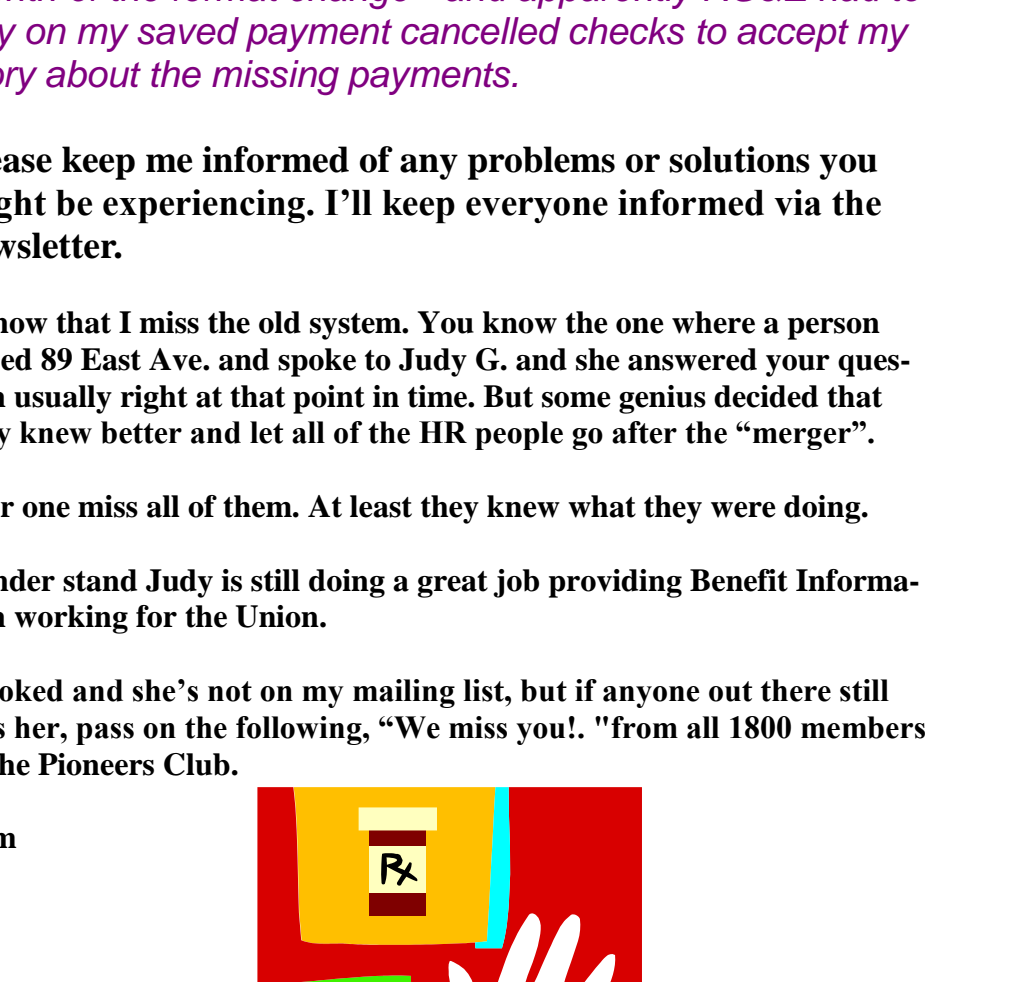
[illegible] of the format change" and apparently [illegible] had to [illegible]y on my saved payment cancelled checks to accept my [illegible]ory about the missing payments.

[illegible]ease keep me informed of any problems or solutions you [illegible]ght be experiencing. I'll keep everyone informed via the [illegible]wsletter.

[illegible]now that I miss the old system. You know the one where a person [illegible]ed 89 East Ave. and spoke to Judy G. and she answered your ques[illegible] usually right at that point in time. But some genius decided that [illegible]y knew better and let all of the HR people go after the "merger".

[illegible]r one miss all of them. At least they knew what they were doing.

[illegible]nder stand Judy is still doing a great job providing Benefit Informa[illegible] working for the Union.

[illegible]oked and she's not on my mailing list, but if anyone out there still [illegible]s her, pass on the following, "We miss you!. "from all 1800 members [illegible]he Pioneers Club.

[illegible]n

Rx